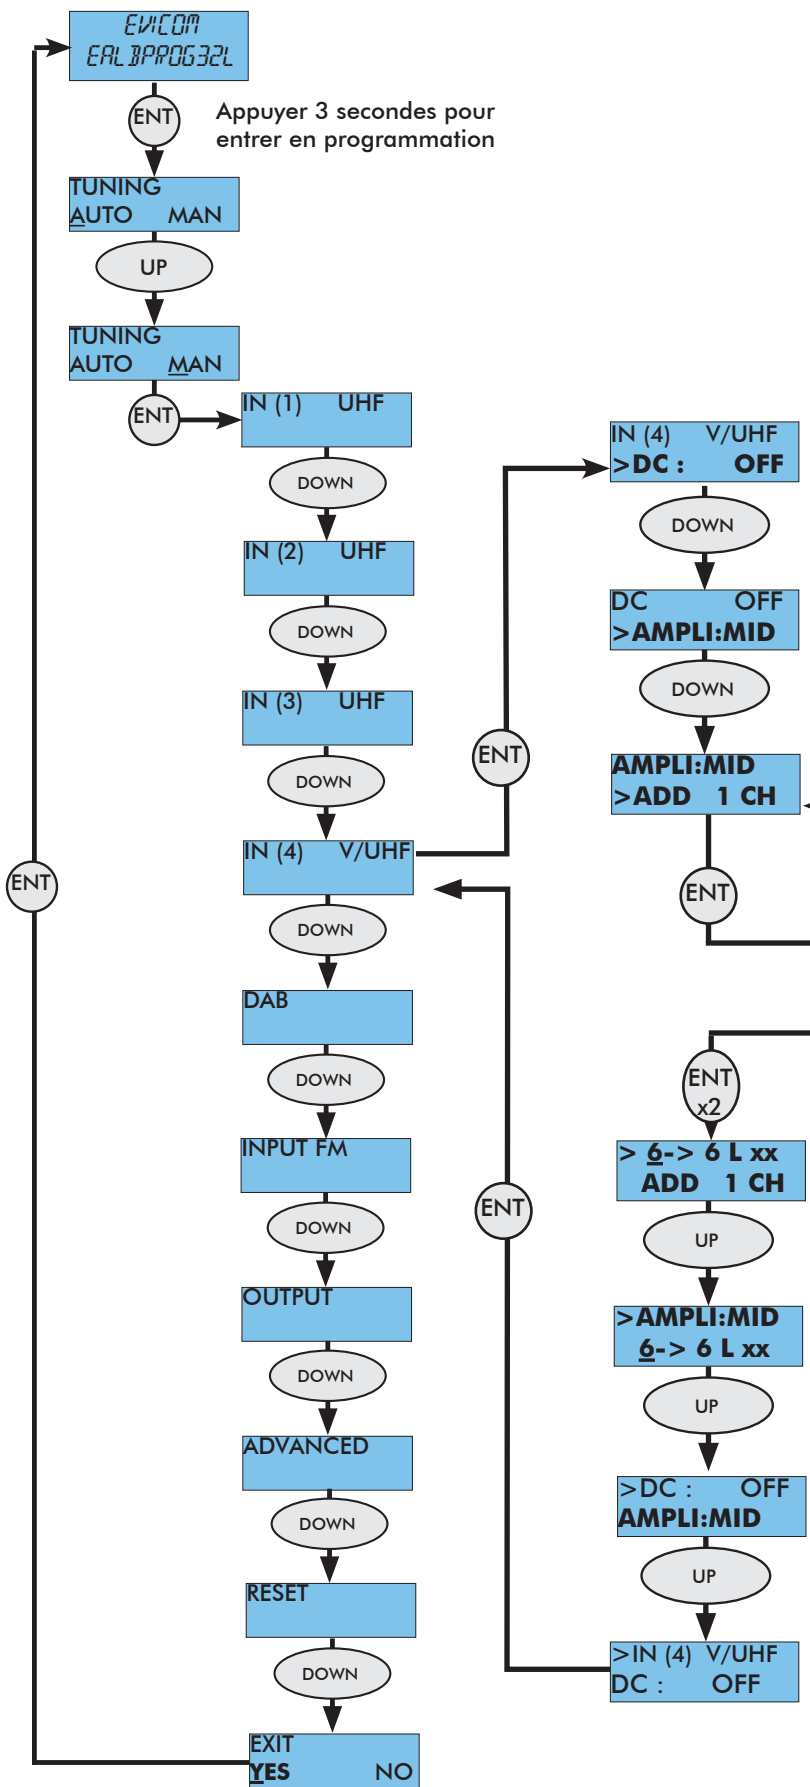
EVICOM
EALBPROG32L

ENT

Appuyer 3 secondes pour entrer en programmation

TUNING
AUTO MAN

UP

TUNING
AUTO MAN

ENT

IN (1) UHF

DOWN

IN (2) UHF

DOWN

IN (3) UHF

DOWN

IN (4) V/UHF

DOWN

DAB

DOWN

INPUT FM

DOWN

OUTPUT

DOWN

ADVANCED

DOWN

RESET

DOWN

EXIT
YES NO

ENT

ENT

IN (4) V/UHF
>DC : OFF

DOWN

DC OFF
>AMPLI:MID

DOWN

AMPLI:MID
>ADD 1 CH

ENT

ENT
x2

> 6-> 6 L xx
ADD 1 CH

UP

>AMPLI:MID
6-> 6 L xx

UP

>DC : OFF
AMPLI:MID

UP

>IN (4) V/UHF
DC : OFF

ENT